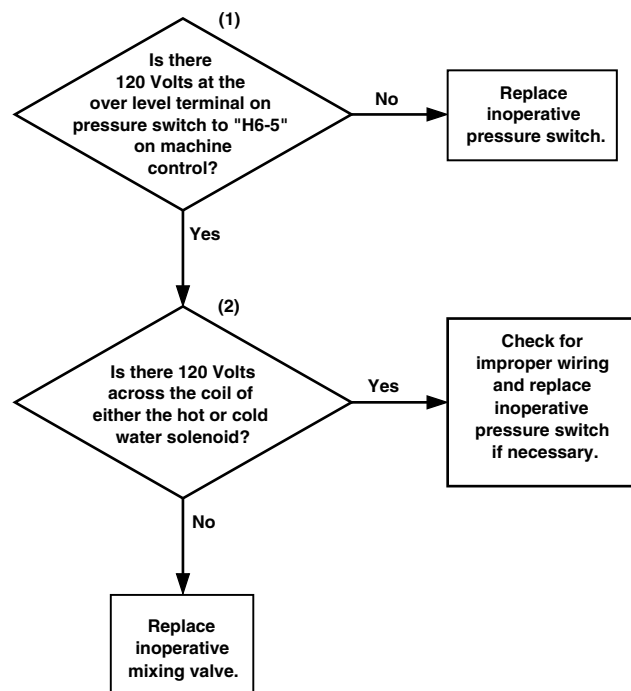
(1)

Is there 120 Volts at the over level terminal on pressure switch to "H6-5" on machine control?

No

Replace inoperative pressure switch.

Yes

(2)

Is there 120 Volts across the coil of either the hot or cold water solenoid?

Yes

Check for improper wiring and replace inoperative pressure switch if necessary.

No

Replace inoperative mixing valve.